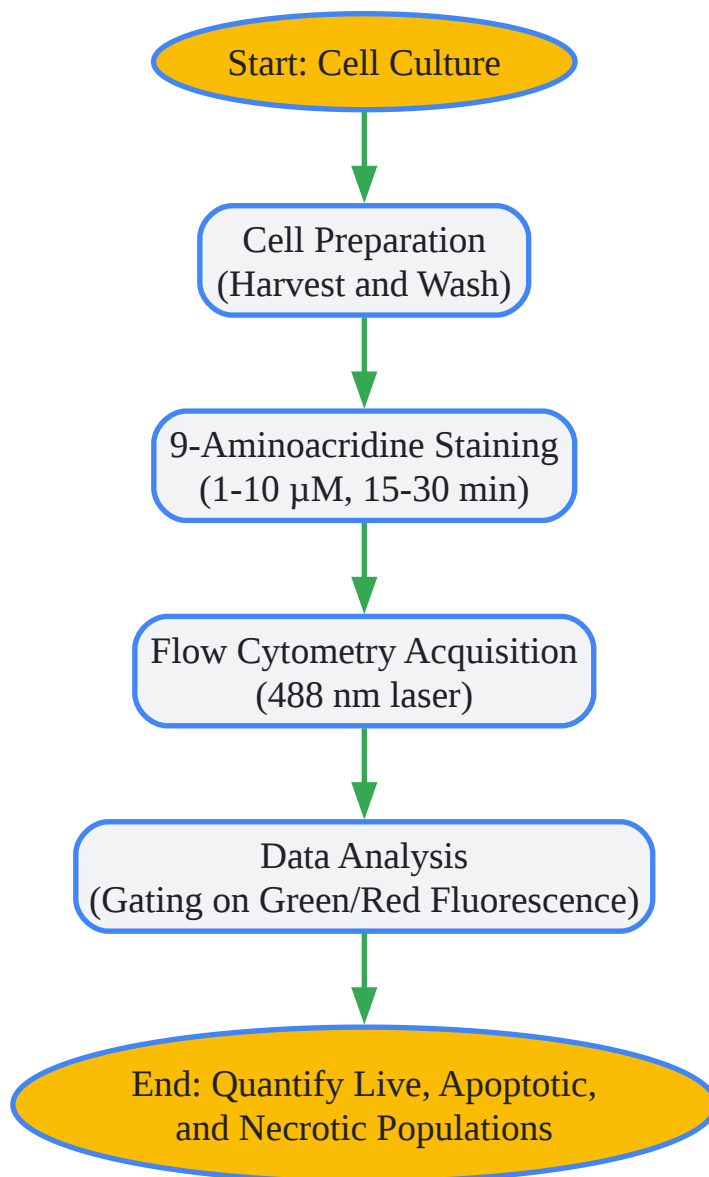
Start: Cell Culture

Cell Preparation
(Harvest and Wash)

9-Aminoacridine Staining
(1-10 µM, 15-30 min)

Flow Cytometry Acquisition
(488 nm laser)

Data Analysis
(Gating on Green/Red Fluorescence)

End: Quantify Live, Apoptotic,
and Necrotic Populations